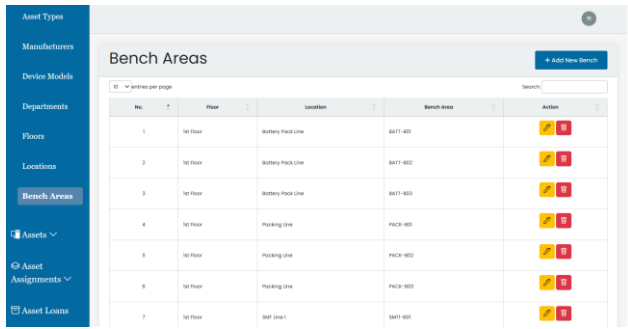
Asset Types
Manufacturers
Device Models
Departments
Floors
Locations
Bench Areas
Assets
Asset Assignments
Asset Loans

Bench Areas

+ Add New Bench

10 entries per page

Search:

| No. | Floor | Location | Bench Area | Action |
|---|---|---|---|---|
| 1 | 1st Floor | Battery Pack Line | BATT-B01 | |
| 2 | 1st Floor | Battery Pack Line | BATT-B02 | |
| 3 | 1st Floor | Battery Pack Line | BATT-B03 | |
| 4 | 1st Floor | Packing Line | PACK-B01 | |
| 5 | 1st Floor | Packing Line | PACK-B02 | |
| 6 | 1st Floor | Packing Line | PACK-B03 | |
| 7 | 1st Floor | SMT Line 1 | SMT1-B01 | |